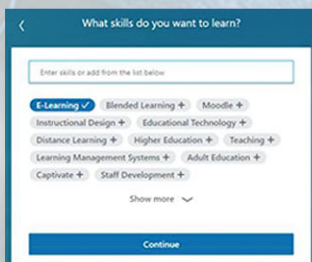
What skills do you want to learn?

Enter skills or add from the list below

E-Learning ✓ Blended Learning + Moodle + Instructional Design + Educational Technology + Distance Learning + Higher Education + Teaching + Learning Management Systems + Adult Education + Captivate + Staff Development +

Show more

Continue